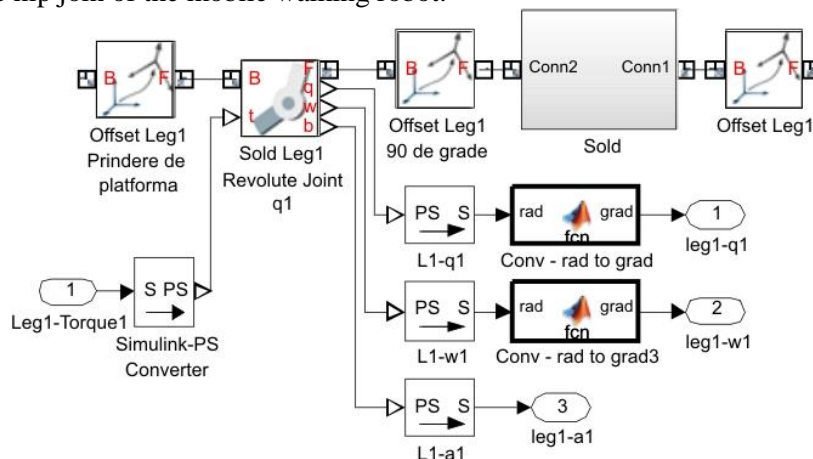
hip joint of the mobile walking robot.

B F
Offset Leg1 Prindere de platforma

B F q w b t
Sold Leg1 Revolute Joint q1

B F
Offset Leg1 90 de grade

Conn2 Conn1
Sold

B F
Offset Leg1

1
Leg1-Torque1

S PS
Simulink-PS Converter

PS S
L1-q1

rad grad fcn
Conv - rad to grad

1
leg1-q1

PS S
L1-w1

rad grad fcn
Conv - rad to grad3

2
leg1-w1

PS S
L1-a1

3
leg1-a1